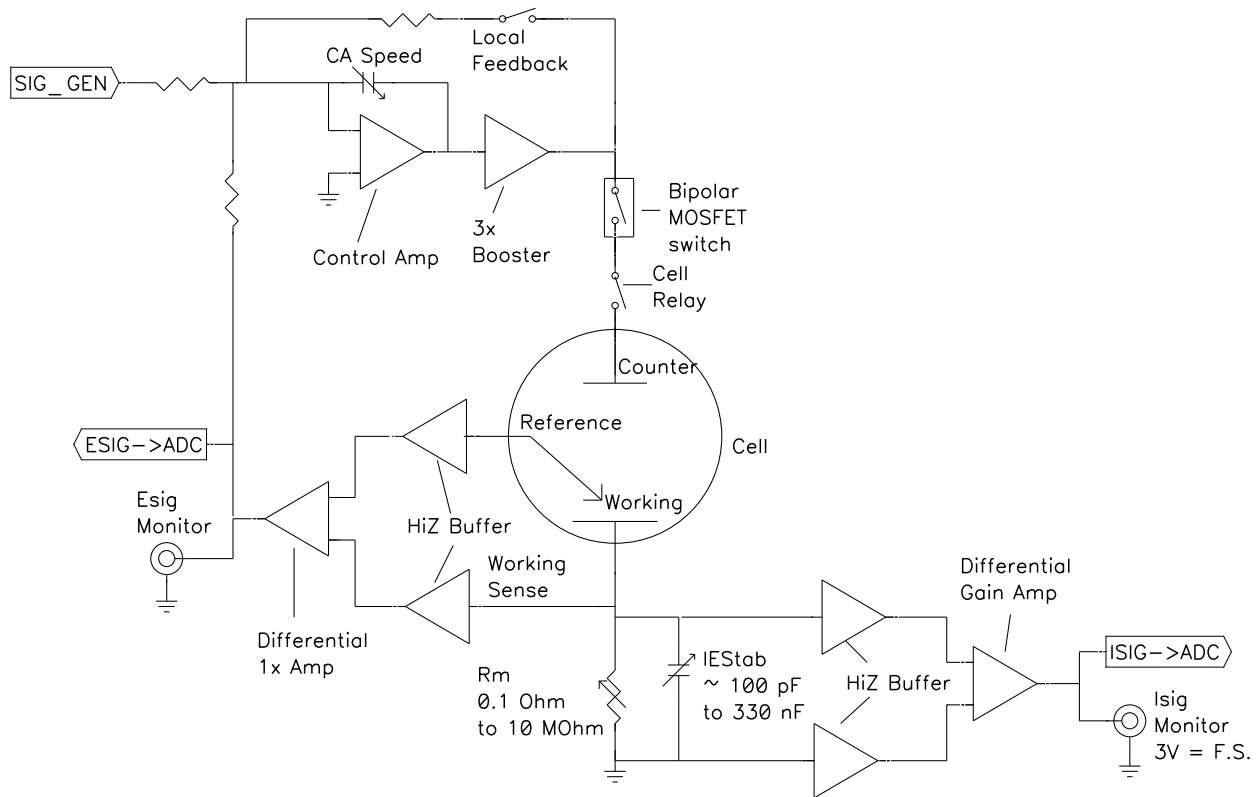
SIG_GEN

Local Feedback

CA Speed

Control Amp

3x Booster

Bipolar MOSFET switch

Cell Relay

Counter

Reference

Cell

Working

ESIG->ADC

Esig Monitor

HiZ Buffer

Working Sense

Differential 1x Amp

Rm 0.1 Ohm to 10 MOhm

IEStab ~ 100 pF to 330 nF

HiZ Buffer

Differential Gain Amp

ISIG->ADC

Isig Monitor 3V = F.S.